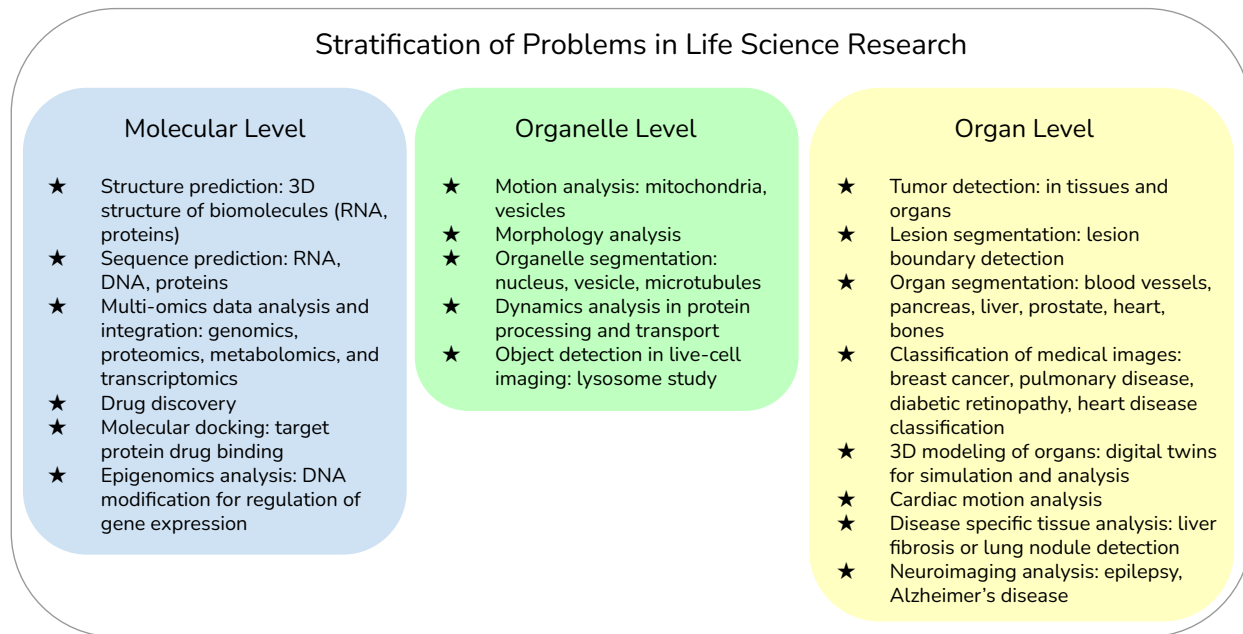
Stratification of Problems in Life Science Research

Molecular Level

★ Structure prediction: 3D structure of biomolecules (RNA, proteins)
★ Sequence prediction: RNA, DNA, proteins
★ Multi-omics data analysis and integration: genomics, proteomics, metabolomics, and transcriptomics
★ Drug discovery
★ Molecular docking: target protein drug binding
★ Epigenomics analysis: DNA modification for regulation of gene expression

Organelle Level

★ Motion analysis: mitochondria, vesicles
★ Morphology analysis
★ Organelle segmentation: nucleus, vesicle, microtubules
★ Dynamics analysis in protein processing and transport
★ Object detection in live-cell imaging: lysosome study

Organ Level

★ Tumor detection: in tissues and organs
★ Lesion segmentation: lesion boundary detection
★ Organ segmentation: blood vessels, pancreas, liver, prostate, heart, bones
★ Classification of medical images: breast cancer, pulmonary disease, diabetic retinopathy, heart disease classification
★ 3D modeling of organs: digital twins for simulation and analysis
★ Cardiac motion analysis
★ Disease specific tissue analysis: liver fibrosis or lung nodule detection
★ Neuroimaging analysis: epilepsy, Alzheimer’s disease